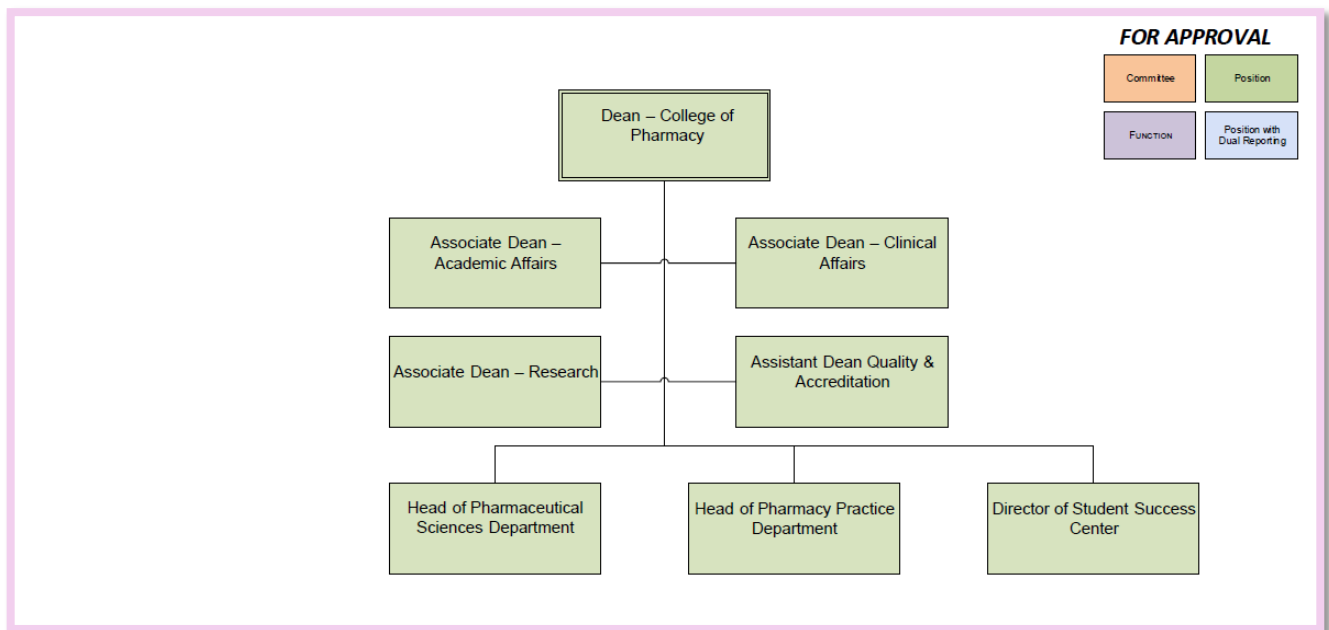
FOR APPROVAL

Committee

Position

FUNCTION

Position with Dual Reporting

Dean – College of Pharmacy

Associate Dean – Academic Affairs

Associate Dean – Clinical Affairs

Associate Dean – Research

Assistant Dean Quality & Accreditation

Head of Pharmaceutical Sciences Department

Head of Pharmacy Practice Department

Director of Student Success Center